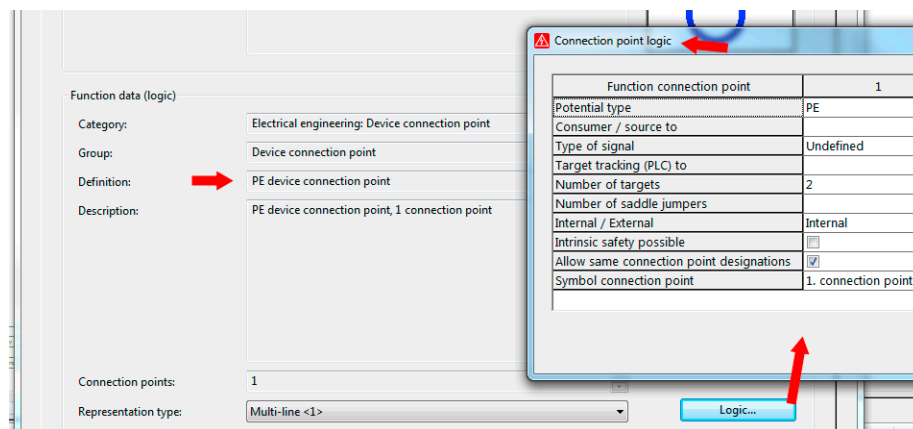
Function data (logic)

Category: Electrical engineering: Device connection point

Group: Device connection point

Definition: PE device connection point

Description: PE device connection point, 1 connection point

Connection points: 1

Representation type: Multi-line <1>

Logic...

Connection point logic

| Function connection point | 1 |
|---|---|
| Potential type | PE |
| Consumer / source to | |
| Type of signal | Undefined |
| Target tracking (PLC) to | |
| Number of targets | 2 |
| Number of saddle jumpers | |
| Internal / External | Internal |
| Intrinsic safety possible | ☐ |
| Allow same connection point designations | ☑ |
| Symbol connection point | 1. connection point |